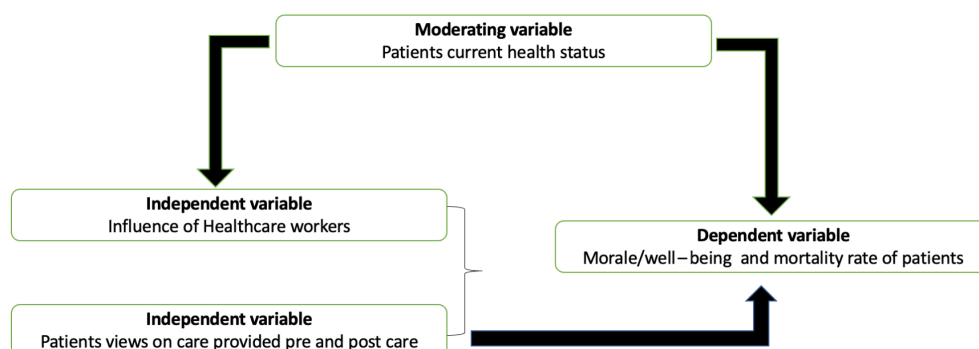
Moderating variable
Patients current health status

Independent variable
Influence of Healthcare workers

Dependent variable
Morale/well – being and mortality rate of patients

Independent variable
Patients views on care provided pre and post care